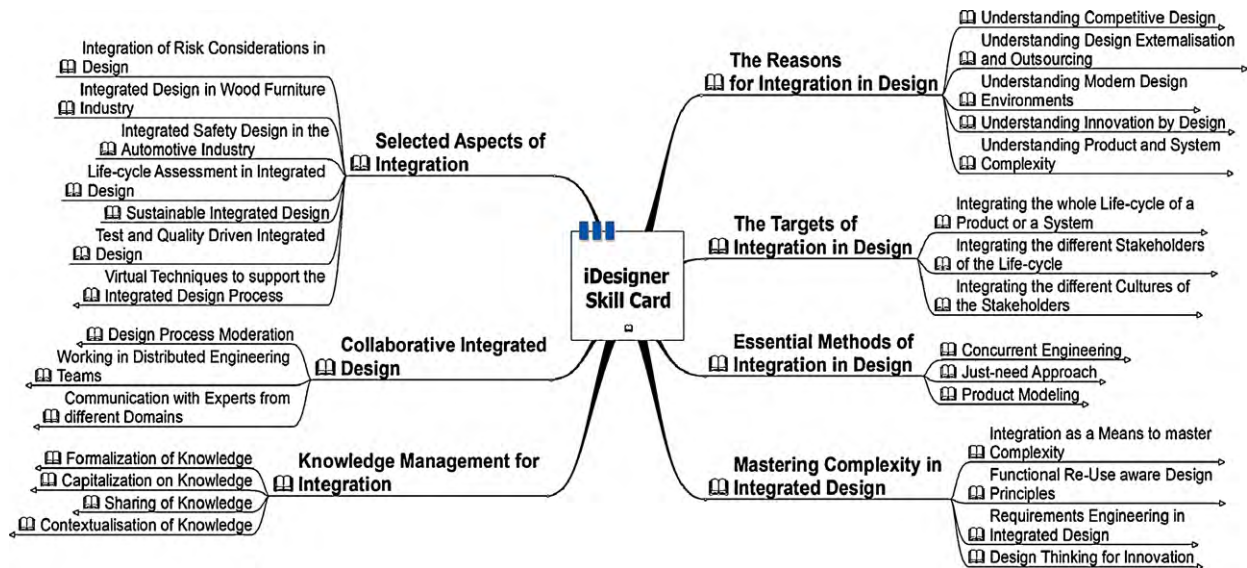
iDesigner Skill Card

Selected Aspects of Integration
Integration of Risk Considerations in Design
Integrated Design in Wood Furniture Industry
Integrated Safety Design in the Automotive Industry
Life-cycle Assessment in Integrated Design
Sustainable Integrated Design
Test and Quality Driven Integrated Design
Virtual Techniques to support the Integrated Design Process

Collaborative Integrated Design
Design Process Moderation
Working in Distributed Engineering Teams
Communication with Experts from different Domains

Knowledge Management for Integration
Formalization of Knowledge
Capitalization on Knowledge
Sharing of Knowledge
Contextualisation of Knowledge

The Reasons for Integration in Design
Understanding Competitive Design
Understanding Design Externalisation and Outsourcing
Understanding Modern Design Environments
Understanding Innovation by Design
Understanding Product and System Complexity

The Targets of Integration in Design
Integrating the whole Life-cycle of a Product or a System
Integrating the different Stakeholders of the Life-cycle
Integrating the different Cultures of the Stakeholders

Essential Methods of Integration in Design
Concurrent Engineering
Just-need Approach
Product Modeling

Mastering Complexity in Integrated Design
Integration as a Means to master Complexity
Functional Re-Use aware Design Principles
Requirements Engineering in Integrated Design
Design Thinking for Innovation